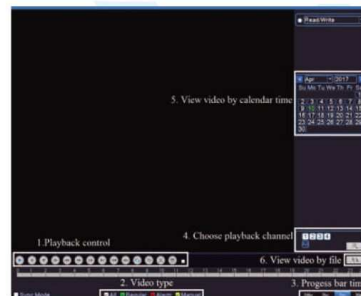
Read/Write

Apr 2017

Su Mo Tu We Th Fr Sa

2 3 4 5 6 7 8
9 10 11 12 13 14 15
16 17 18 19 20 21 22
23 24 25 26 27 28 29
30

5. View video by calendar time

4. Choose playback channel

1 2 3 4

1.Playback control

6. View video by file

Sync Mode

2. Video type

All Regular Alarm Manual

3. Progess bar tim